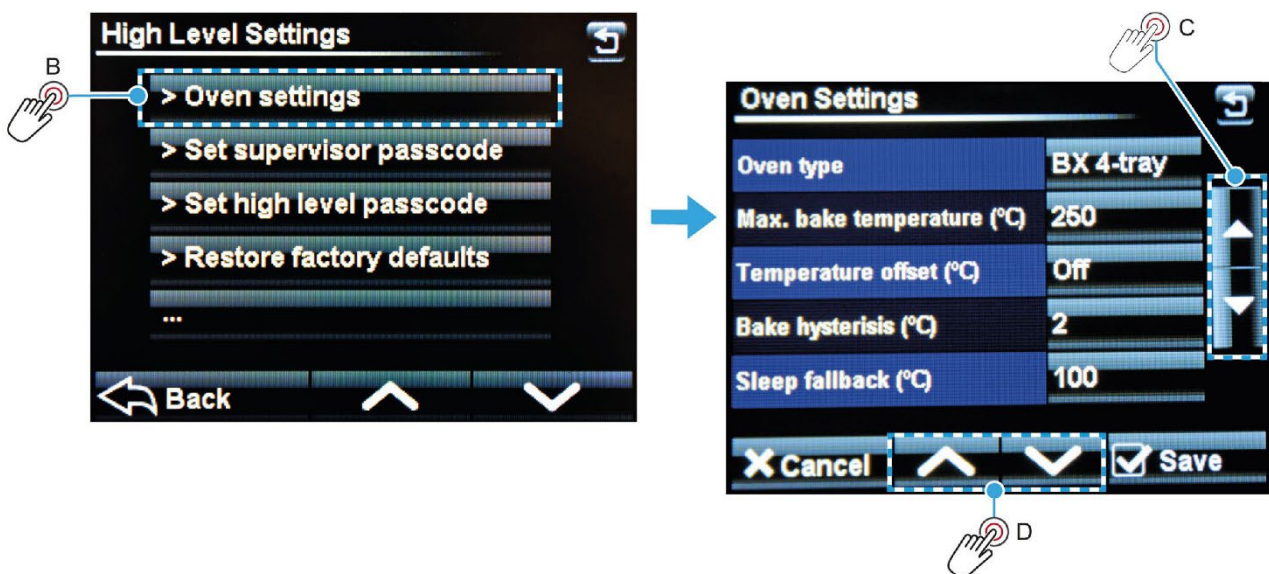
B

High Level Settings

> Oven settings

> Set supervisor passcode

> Set high level passcode

> Restore factory defaults

...

Back

C

Oven Settings

| Oven type | BX 4-tray |
|---|---|
| Max. bake temperature (ºC) | 250 |
| Temperature offset (ºC) | Off |
| Bake hysterisis (ºC) | 2 |
| Sleep fallback (ºC) | 100 |

Cancel

Save

D